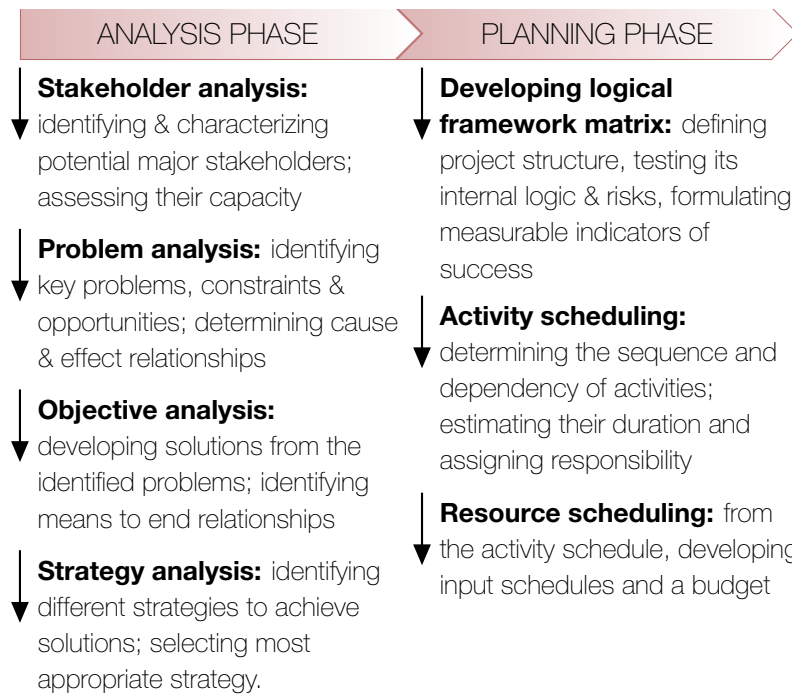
ANALYSIS PHASE

PLANNING PHASE

**Stakeholder analysis:** identifying & characterizing potential major stakeholders; assessing their capacity

**Problem analysis:** identifying key problems, constraints & opportunities; determining cause & effect relationships

**Objective analysis:** developing solutions from the identified problems; identifying means to end relationships

**Strategy analysis:** identifying different strategies to achieve solutions; selecting most appropriate strategy.

**Developing logical framework matrix:** defining project structure, testing its internal logic & risks, formulating measurable indicators of success

**Activity scheduling:** determining the sequence and dependency of activities; estimating their duration and assigning responsibility

**Resource scheduling:** from the activity schedule, developing input schedules and a budget